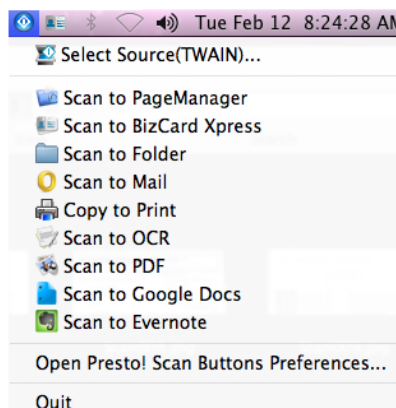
Tue Feb 12 8:24:28 AM

Select Source(TWAIN)...

Scan to PageManager
Scan to BizCard Xpress
Scan to Folder
Scan to Mail
Copy to Print
Scan to OCR
Scan to PDF
Scan to Google Docs
Scan to Evernote

Open Presto! Scan Buttons Preferences...

Quit